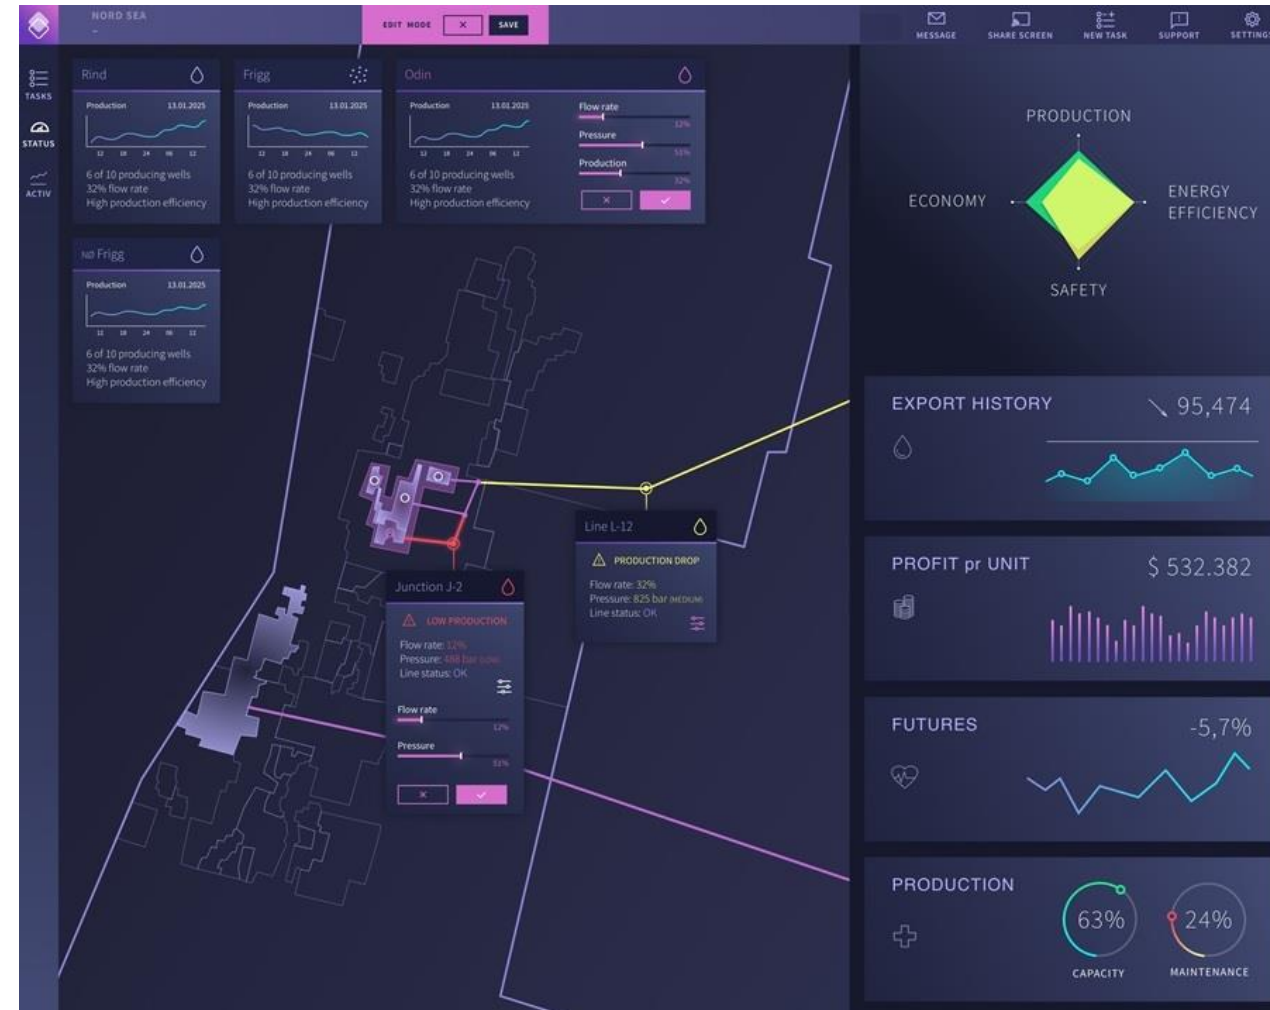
NORD SEA
-

EDIT MODE × SAVE

MESSAGE SHARE SCREEN NEW TASK SUPPORT SETTING

TASKS
STATUS
ACTIV

Rind
Production 13.01.2025
12 18 24 06 12
6 of 10 producing wells
32% flow rate
High production efficiency

Frigg
Production 13.01.2025
12 18 24 06 12
6 of 10 producing wells
32% flow rate
High production efficiency

Odin
Production 13.01.2025
12 18 24 06 12
6 of 10 producing wells
32% flow rate
High production efficiency
Flow rate
12%
Pressure
51%
Production
32%
×

NØ Frigg
Production 13.01.2025
12 18 24 06 12
6 of 10 producing wells
32% flow rate
High production efficiency

PRODUCTION
ECONOMY
ENERGY EFFICIENCY
SAFETY

EXPORT HISTORY
95,474

PROFIT pr UNIT
$ 532.382

FUTURES
-5,7%

PRODUCTION
63%
CAPACITY
24%
MAINTENANCE

Line L-12
PRODUCTION DROP
Flow rate: 32%
Pressure: 825 bar (MEDIUM)
Line status: OK

Junction J-2
LOW PRODUCTION
Flow rate: 12%
Pressure: 488 bar (low)
Line status: OK
Flow rate
12%
Pressure
51%
×